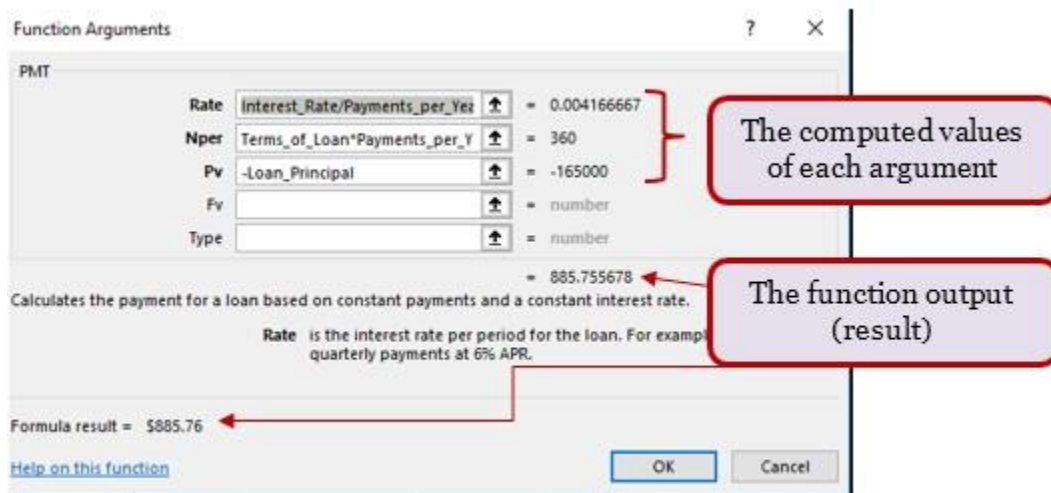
Function Arguments ? ×

PMT

Rate Interest_Rate/Payments_per_Yea = 0.004166667

Nper Terms_of_Loan*Payments_per_Y = 360

Pv -Loan_Principal = -165000

Fv = number

Type = number

The computed values of each argument

= 885.755678

Calculates the payment for a loan based on constant payments and a constant interest rate.

The function output (result)

Rate is the interest rate per period for the loan. For exampl quarterly payments at 6% APR.

Formula result = $885.76

Help on this function

OK Cancel